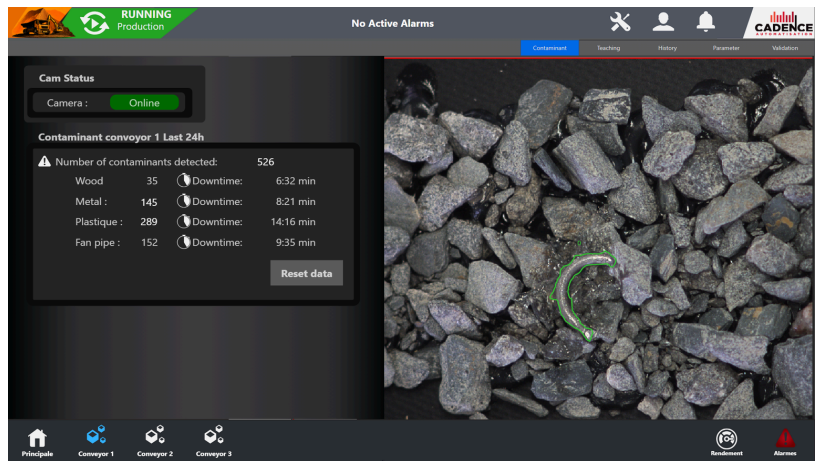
RUNNING
Production

No Active Alarms

CADENCE
AUTOMATISATION

Contaminant | Teaching | History | Parameter | Validation

Cam Status

Camera : Online

Contaminant convoyor 1 Last 24h

Number of contaminants detected: 526

| | | | |
|---|---|---|---|
| Wood | 35 | Downtime: | 6:32 min |
| Metal : | 145 | Downtime: | 8:21 min |
| Plastique : | 289 | Downtime: | 14:16 min |
| Fan pipe : | 152 | Downtime: | 9:35 min |

Reset data

Principale | Conveyor 1 | Conveyor 2 | Conveyor 3

Rendement | Alarmes